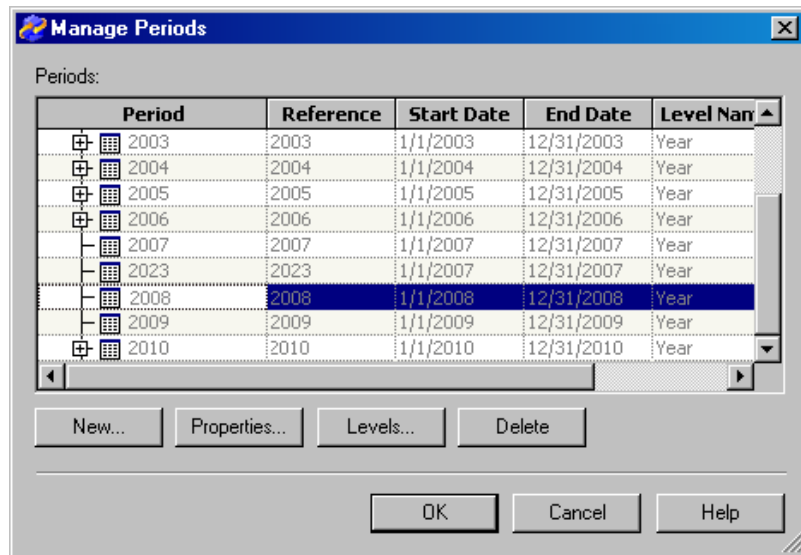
Manage Periods

Periods:

| Period | Reference | Start Date | End Date | Level Nan |
|---|---|---|---|---|
| 2003 | 2003 | 1/1/2003 | 12/31/2003 | Year |
| 2004 | 2004 | 1/1/2004 | 12/31/2004 | Year |
| 2005 | 2005 | 1/1/2005 | 12/31/2005 | Year |
| 2006 | 2006 | 1/1/2006 | 12/31/2006 | Year |
| 2007 | 2007 | 1/1/2007 | 12/31/2007 | Year |
| 2023 | 2023 | 1/1/2007 | 12/31/2007 | Year |
| 2008 | 2008 | 1/1/2008 | 12/31/2008 | Year |
| 2009 | 2009 | 1/1/2009 | 12/31/2009 | Year |
| 2010 | 2010 | 1/1/2010 | 12/31/2010 | Year |

New... Properties... Levels... Delete

OK Cancel Help